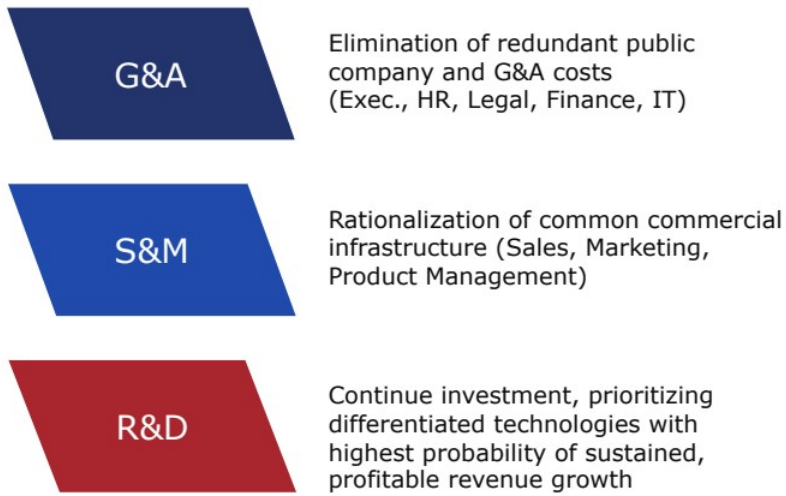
G&A

Elimination of redundant public company and G&A costs (Exec., HR, Legal, Finance, IT)

S&M

Rationalization of common commercial infrastructure (Sales, Marketing, Product Management)

R&D

Continue investment, prioritizing differentiated technologies with highest probability of sustained, profitable revenue growth